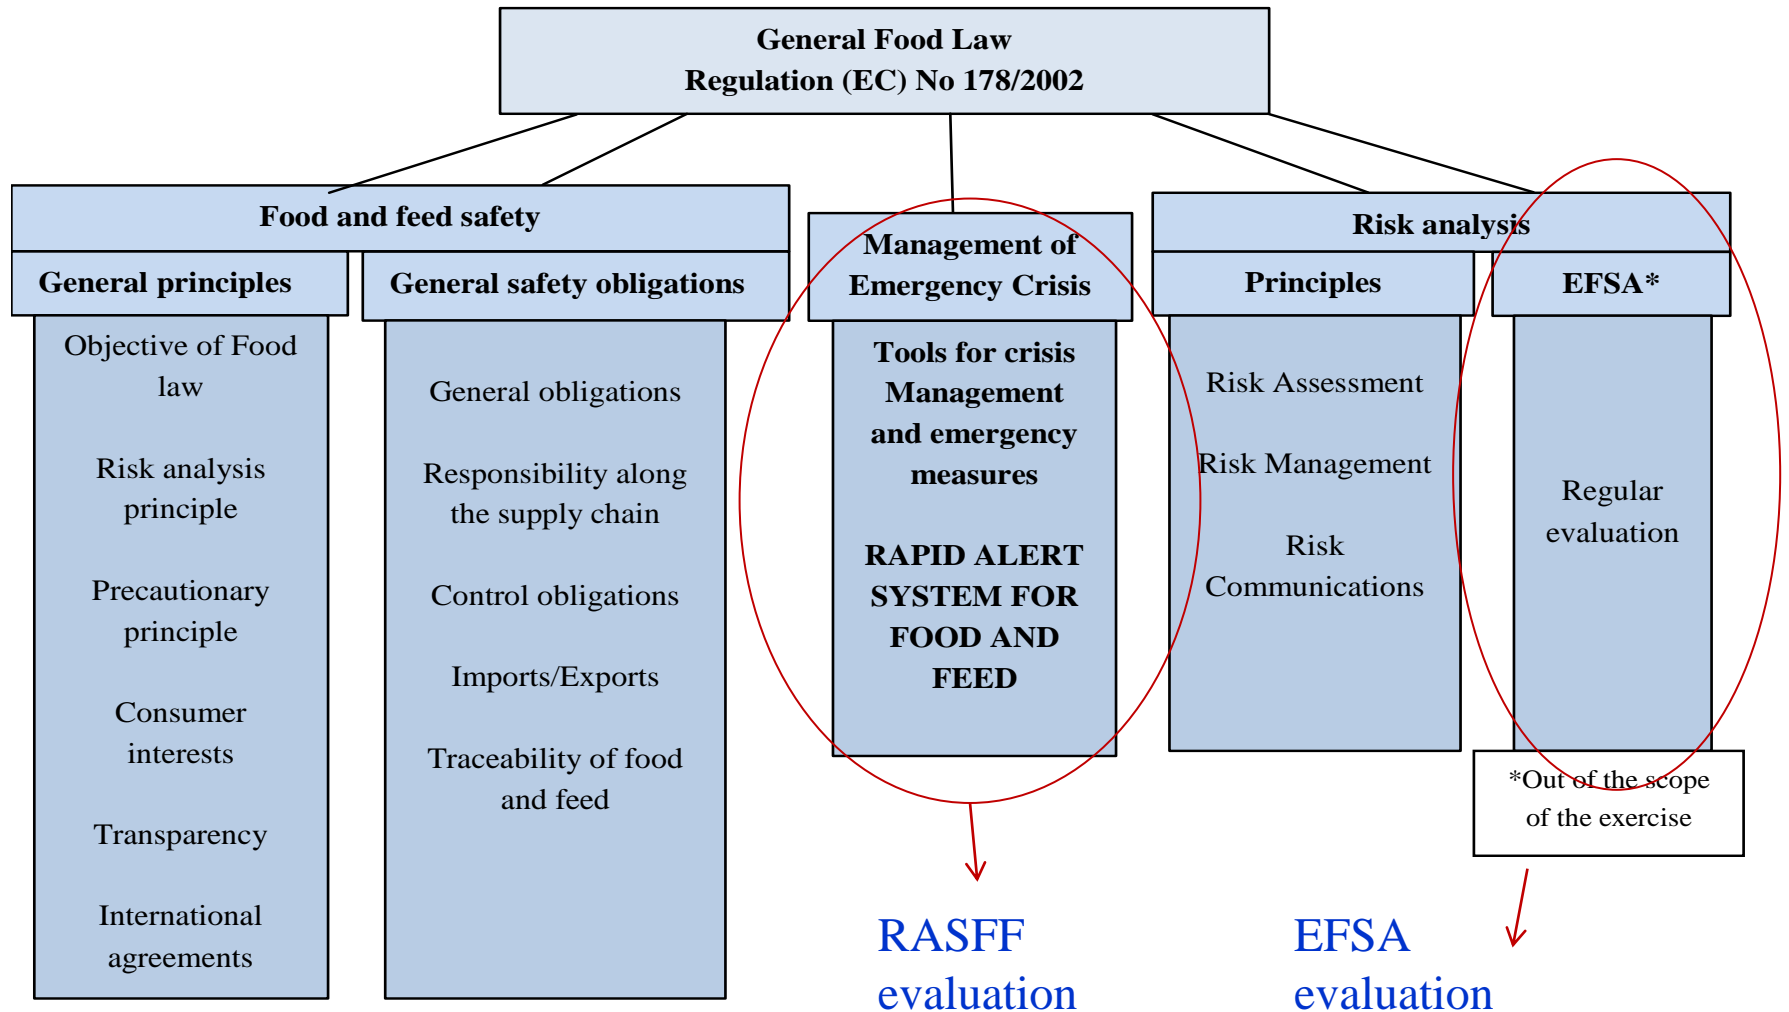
General Food Law
Regulation (EC) No 178/2002

Food and feed safety

General principles

Objective of Food law

Risk analysis principle

Precautionary principle

Consumer interests

Transparency

International agreements

General safety obligations

General obligations

Responsibility along the supply chain

Control obligations

Imports/Exports

Traceability of food and feed

Management of Emergency Crisis

Tools for crisis Management and emergency measures

RAPID ALERT SYSTEM FOR FOOD AND FEED

Risk analysis

Principles

Risk Assessment

Risk Management

Risk Communications

EFSA*

Regular evaluation

*Out of the scope of the exercise

RASFF evaluation

EFSA evaluation